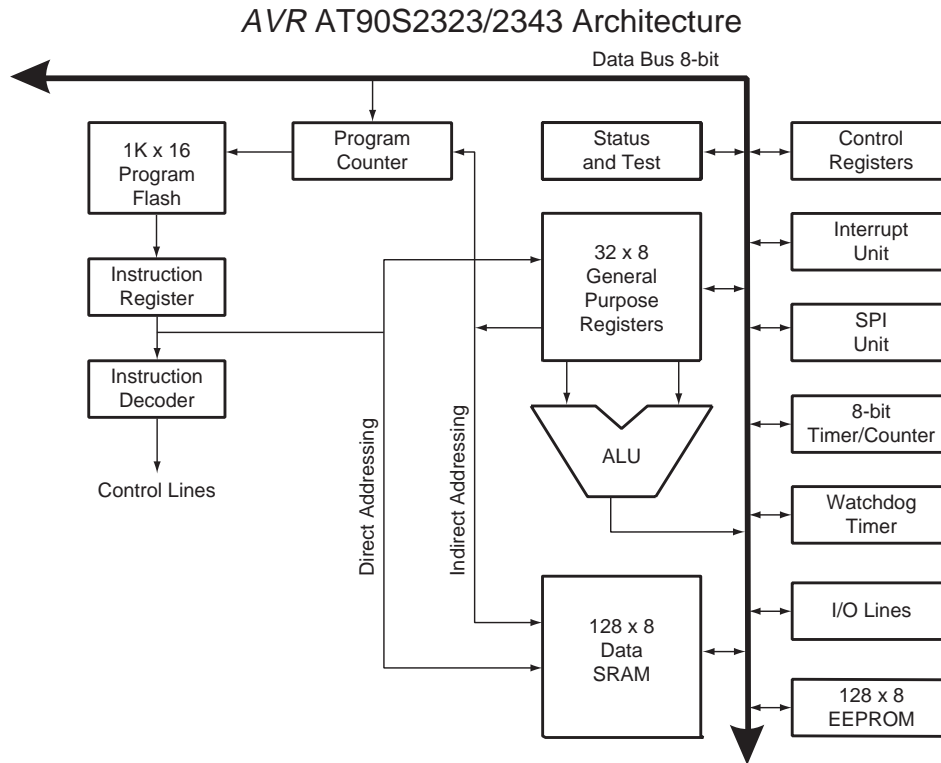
AVR AT90S2323/2343 Architecture

Data Bus 8-bit

1K x 16 Program Flash

Program Counter

Status and Test

Control Registers

Interrupt Unit

32 x 8 General Purpose Registers

Instruction Register

SPI Unit

Instruction Decoder

8-bit Timer/Counter

ALU

Control Lines

Watchdog Timer

Direct Addressing

Indirect Addressing

I/O Lines

128 x 8 Data SRAM

128 x 8 EEPROM